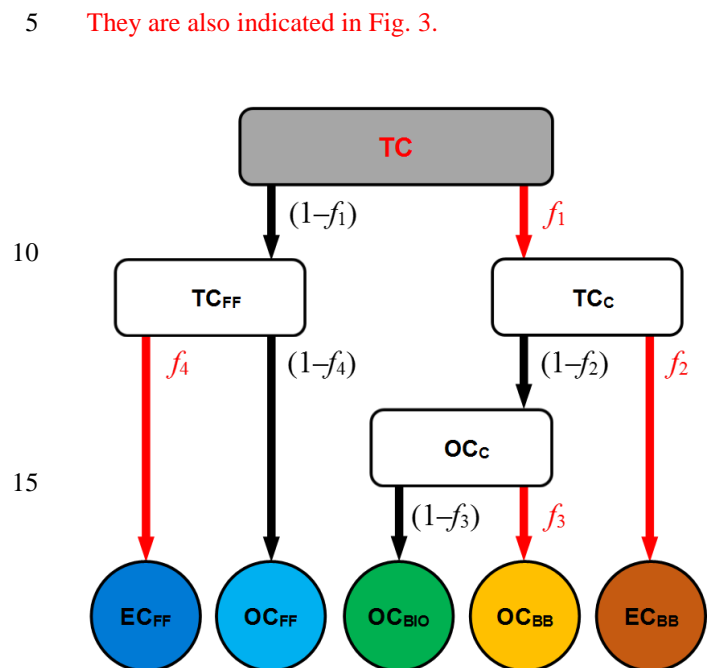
5 They are also indicated in Fig. 3.

TC

$(1–f_1)$

$f_1$

10

$TC_{FF}$

$TC_C$

$f_4$

$(1–f_4)$

$(1–f_2)$

$f_2$

$OC_C$

15

$(1–f_3)$

$f_3$

$EC_{FF}$

$OC_{FF}$

$OC_{BIO}$

$OC_{BB}$

$EC_{BB}$